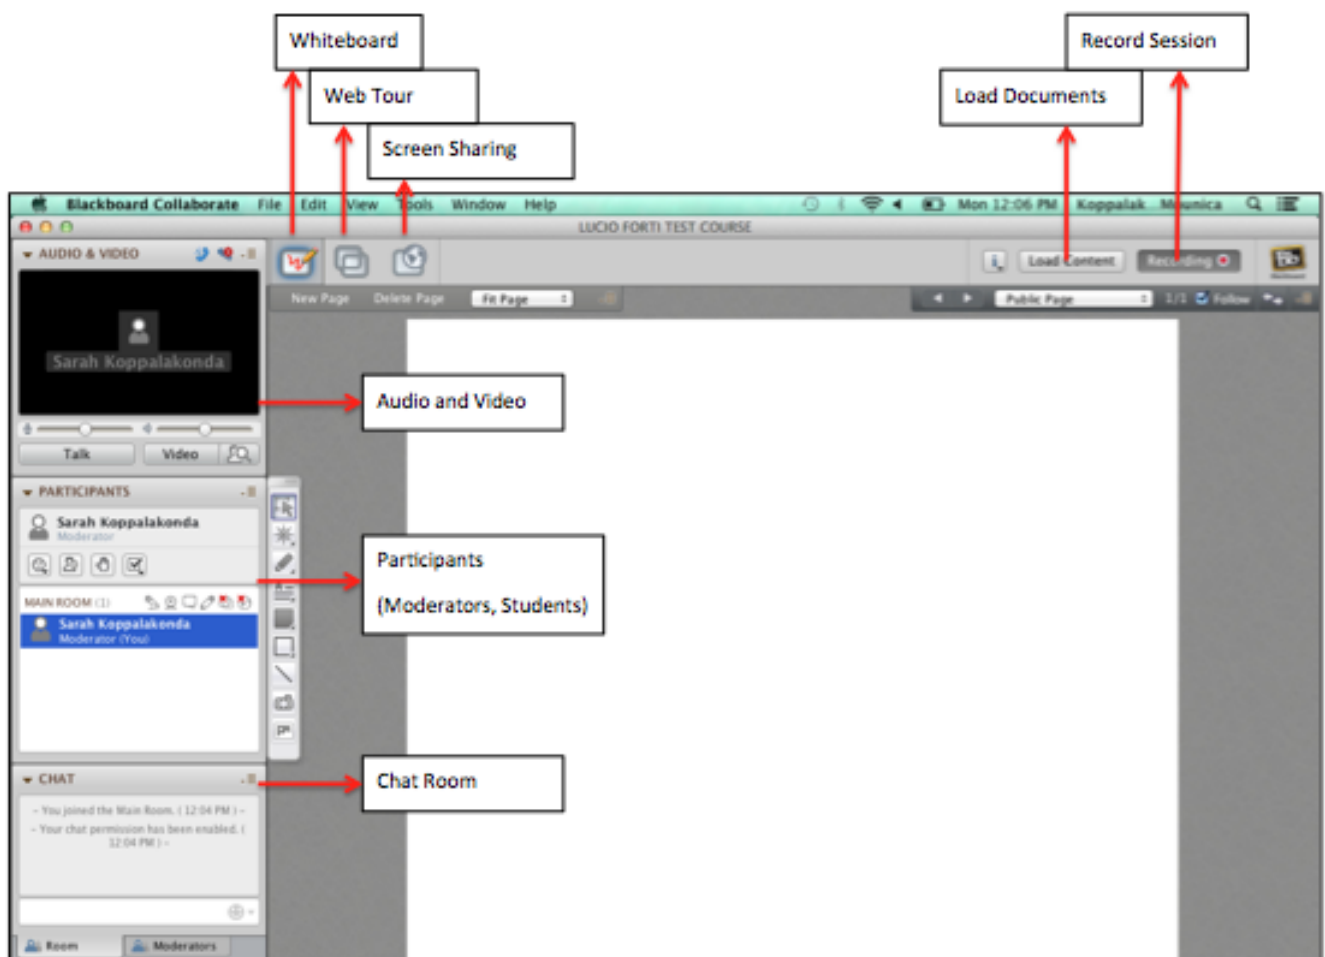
Whiteboard

Web Tour

Screen Sharing

Record Session

Load Documents

Blackboard Collaborate File Edit View Tools Window Help

Mon 12:06 PM Koppalak Mounica

LUCIO FORTI TEST COURSE

AUDIO & VIDEO

Load Content

Recording

New Page Delete Page Fit Page

Public Page 1/1 Follow

Sarah Koppalakonda

Talk Video

Audio and Video

PARTICIPANTS

Sarah Koppalakonda
Moderator

MAIN ROOM (1)

Sarah Koppalakonda
Moderator (You)

Participants

(Moderators, Students)

CHAT

- You joined the Main Room. ( 12:04 PM ) -

- Your chat permission has been enabled. ( 12:04 PM ) -

Chat Room

Room Moderators